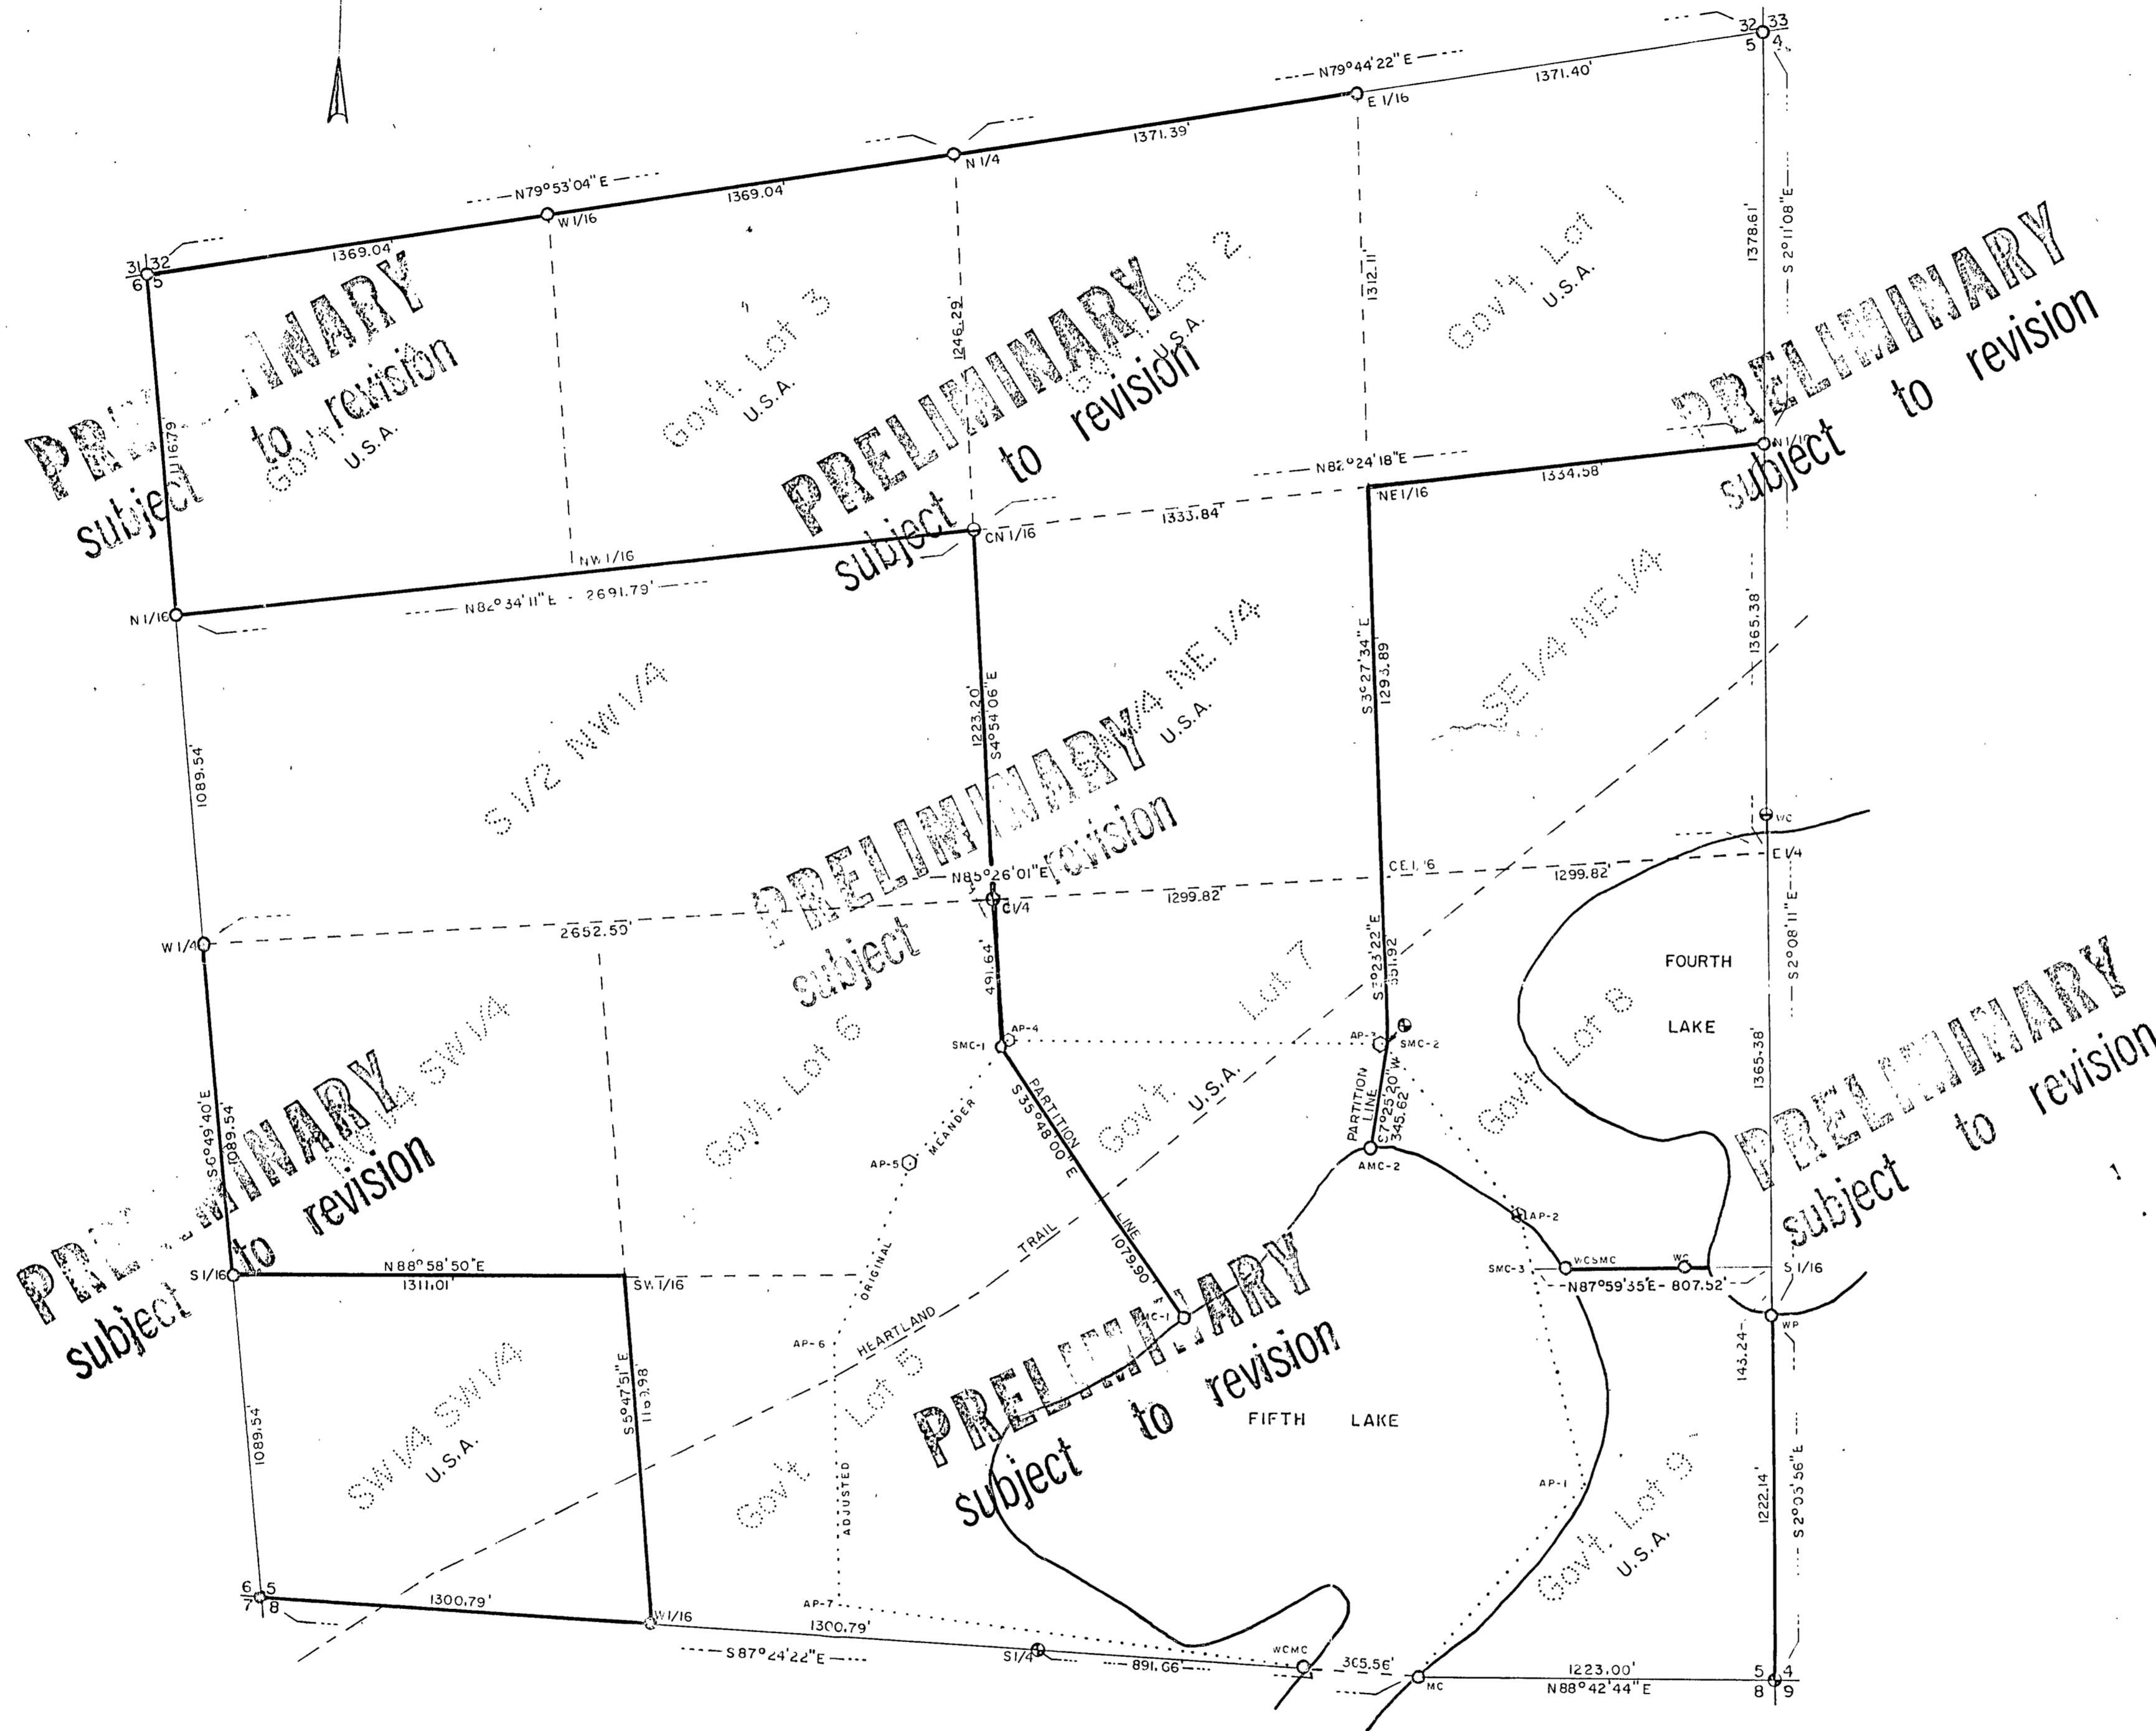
32 33
5 4
N79°44'22"E
E 1/16
1371.40'
1371.39'
N 1/4
N79°53'04"E
W 1/16
1369.04'
31 32
6 5
1369.04'
1378.61'
S 2°11'08"E
1312.11'
1246.29'
Gov't. Lot 1
U.S.A.
Gov't. Lot 2
U.S.A.
Gov't. Lot 3
U.S.A.
Gov't. Lot 4
U.S.A.
1116.79
PRELIMINARY
subject to revision
PRELIMINARY
subject to revision
PRELIMINARY
subject to revision
N 1/16
N82°24'18"E
NE 1/16
1334.58'
1333.84'
CN 1/16
NW 1/16
N 1/16
N82°34'11"E 2691.79'
1365.38'
S3°27'34"E
1293.89
S 1/2 NW 1/4
1223.20'
S4°54'06"E
SW 1/4 NE 1/4
U.S.A.
SE 1/4 NE 1/4
1089.54
PRELIMINARY
subject to revision
WC
E 1/4
CE 1/16
1299.82'
N85°26'01"E
C 1/4
1299.82'
2652.50'
W 1/4
FOURTH
LAKE
S 2°08'11"E
S3°23'22"E
351.92
Gov't. Lot 7
U.S.A.
491.64
AP-4
SMC-1
AP-3
SMC-2
Gov't. Lot 6
Gov't. Lot 8
NW 1/4 SW 1/4
1365.38'
PRELIMINARY
subject to revision
PARTITION LINE
S35°48'00"E
PARTITION LINE
S7°25'20"W
345.62
S6°49'40"E
1089.54
PRELIMINARY
subject to revision
AP-5
MEANDER
AMC-2
AP-2
TRAIL
1079.90
ORIGINAL
SMC-3
WCSMC
WC
S 1/16
N88°58'50"E
1311.01'
SW 1/16
N87°59'35"E 807.52'
MC-1
WP
PRELIMINARY
subject to revision
HEARTLAND
AP-6
Gov't. Lot 5
143.24
SW 1/4 SW 1/4
U.S.A.
S5°47'51"E
1163.98
1089.54
FIFTH LAKE
ADJUSTED
AP-1
Gov't. Lot 9
U.S.A.
1222.14'
S 2°03'56"E
6 5
7 8
1300.79'
W 1/16
AP-7
1300.79'
WCMC
S 1/4
891.66
305.56'
1223.00'
5 4
8 9
S 87°24'22"E
MC
N88°42'44"E